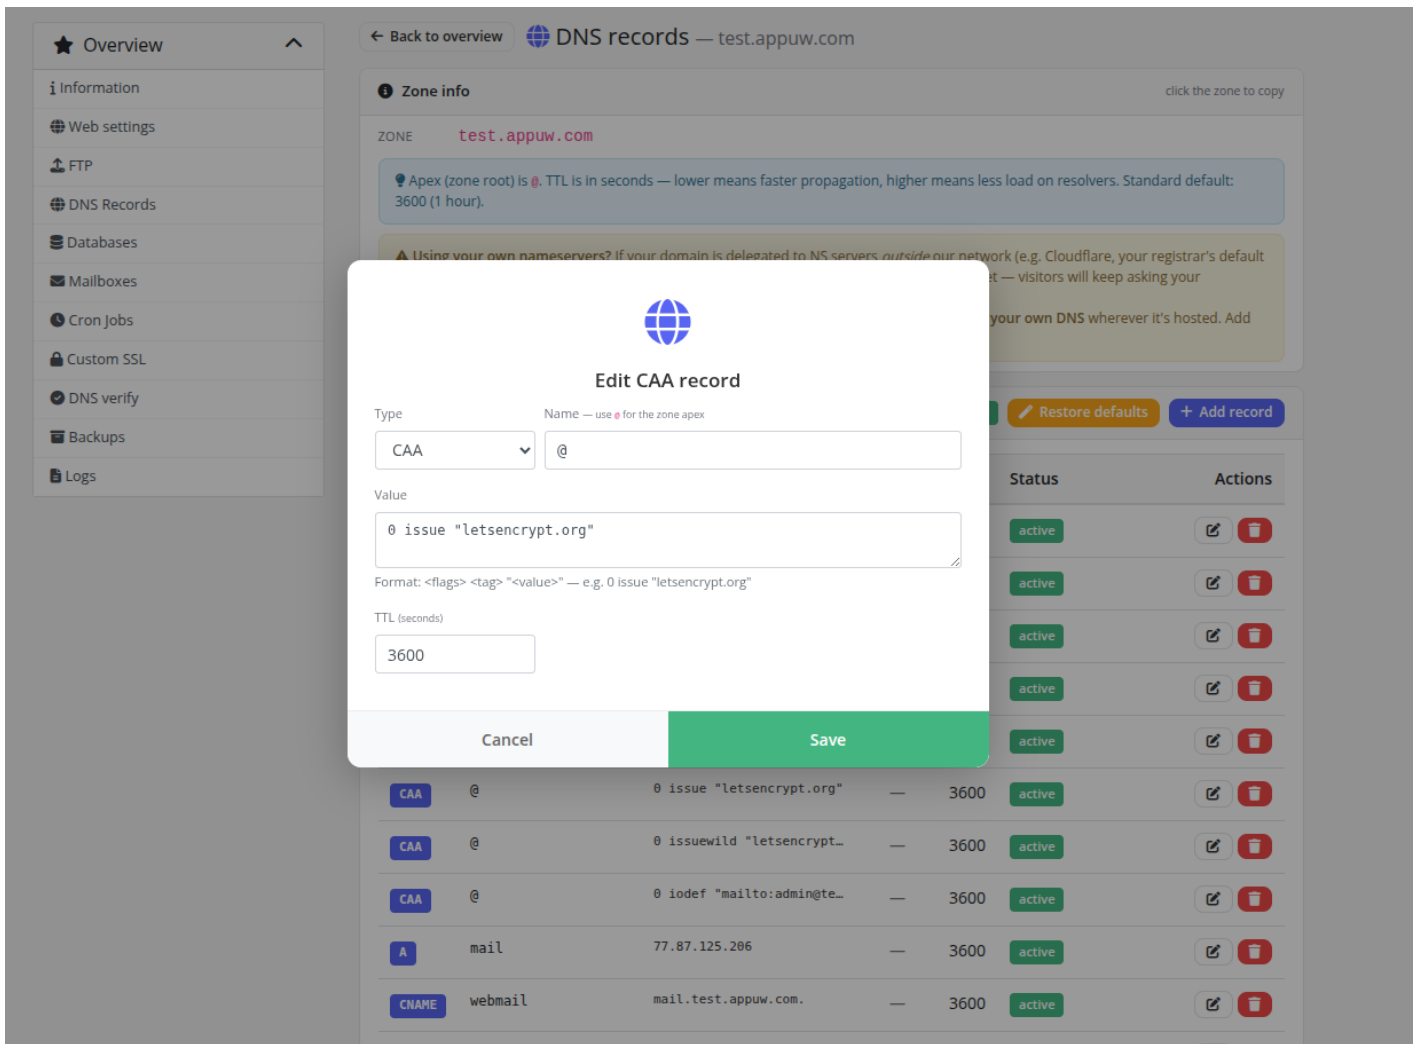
Overview
Information
Web settings
FTP
DNS Records
Databases
Mailboxes
Cron Jobs
Custom SSL
DNS verify
Backups
Logs

← Back to overview
DNS records — test.appuw.com

Zone info
click the zone to copy

ZONE test.appuw.com

Apex (zone root) is @. TTL is in seconds — lower means faster propagation, higher means less load on resolvers. Standard default: 3600 (1 hour).

Using your own nameservers? If your domain is delegated to NS servers outside our network (e.g. Cloudflare, your registrar's default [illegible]t — visitors will keep asking your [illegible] your own DNS wherever it's hosted. Add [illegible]

Restore defaults
+ Add record

Status
Actions
active
active
active
active
active

Edit CAA record
Type
Name — use @ for the zone apex
CAA
@
Value
0 issue "letsencrypt.org"
Format: <flags> <tag> "<value>" — e.g. 0 issue "letsencrypt.org"
TTL (seconds)
3600
Cancel
Save

| | | | | | |
|---|---|---|---|---|---|
| CAA | @ | 0 issue "letsencrypt.org" | — | 3600 | active |
| CAA | @ | 0 issuewild "letsencrypt… | — | 3600 | active |
| CAA | @ | 0 iodef "mailto:admin@te… | — | 3600 | active |
| A | mail | 77.87.125.206 | — | 3600 | active |
| CNAME | webmail | mail.test.appuw.com. | — | 3600 | active |